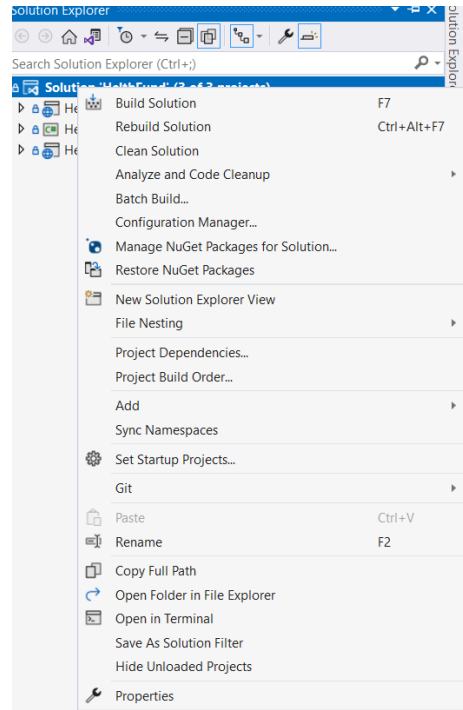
Solution Explorer

Search Solution Explorer (Ctrl+;)

Solution 'HelthFund' (3 of 3 projects)

He
He
He

Build Solution F7
Rebuild Solution Ctrl+Alt+F7
Clean Solution
Analyze and Code Cleanup
Batch Build...
Configuration Manager...
Manage NuGet Packages for Solution...
Restore NuGet Packages
New Solution Explorer View
File Nesting
Project Dependencies...
Project Build Order...
Add
Sync Namespaces
Set Startup Projects...
Git
Paste Ctrl+V
Rename F2
Copy Full Path
Open Folder in File Explorer
Open in Terminal
Save As Solution Filter
Hide Unloaded Projects
Properties

Solution Explorer